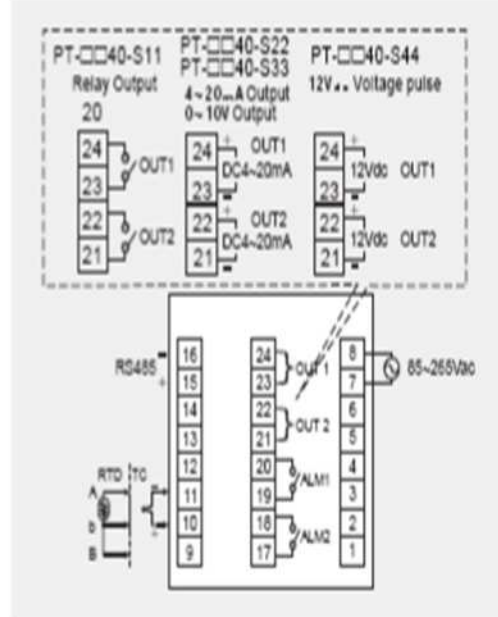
PT-□□40-S11
Relay Output
20
24
23
OUT1
22
21
OUT2

PT-□□40-S22
PT-□□40-S33
4~20mA Output
0~10V Output
24 +
OUT1
DC4~20mA
23 −
22 +
OUT2
DC4~20mA
21 −

PT-□□40-S44
12V.. Voltage pulse
24 +
12Vdc OUT1
23 −
22 +
12Vdc OUT2
21 −

RS485 −
+
16
15
14
13
12
11
10
9
RTD
TC
A
b
B
+
−

24
23
OUT 1
22
21
OUT 2
20
19
ALM1
18
17
ALM2

8
7
6
5
4
3
2
1
85~265Vac